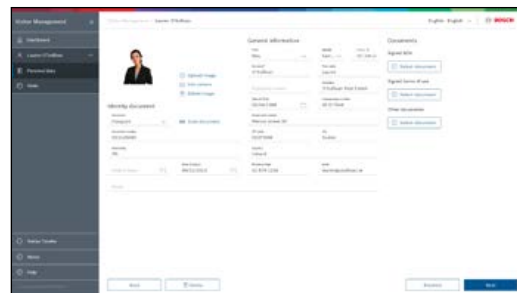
Visitor Management

Dashboard

Lauren O'Sullivan

Personal data

Visits

Visitor Management > Lauren O'Sullivan

English - English

BOSCH

Upload image

Take picture

Delete image

Identity document

Passport

Enter document

General information

Documents

Signed NDA

Select document

Signed Terms of use

Select document

Other documents

Select document

Back

Delete

Next